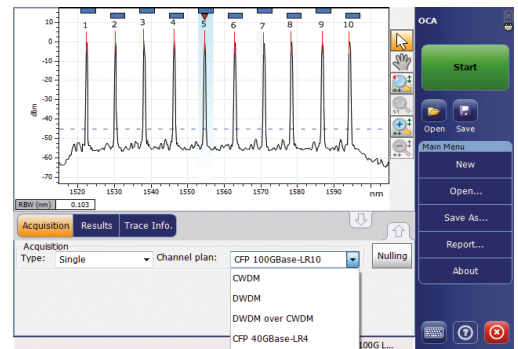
1 2 3 4 5 6 7 8 9 10

0
-5
-10
-15
-20
-25
-30
-35
-40
-45
-50
-55
-60
-65
-70

dBm

1520 1530 1540 1550 1560 1570 1580 1590 nm

RBW (nm) 0.103

OCA

Start

Open Save

Main Menu

New

Open...

Save As...

Report...

About

Acquisition Results Trace Info.

Acquisition

Type: Single

Channel plan: CFP 100GBase-LR10

Nulling

CWDM

DWDM

DWDM over CWDM

CFP 40GBase-LR4

100G L...